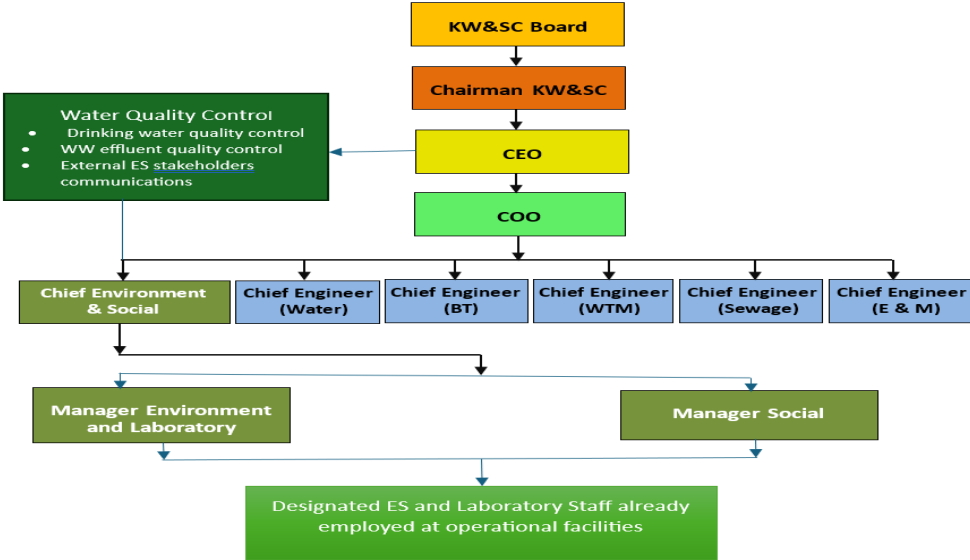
KW&SC Board

Chairman KW&SC

CEO

COO

Water Quality Control
- Drinking water quality control
- WW effluent quality control
- External ES stakeholders communications

Chief Environment & Social

Chief Engineer (Water)

Chief Engineer (BT)

Chief Engineer (WTM)

Chief Engineer (Sewage)

Chief Engineer (E & M)

Manager Environment and Laboratory

Manager Social

Designated ES and Laboratory Staff already employed at operational facilities